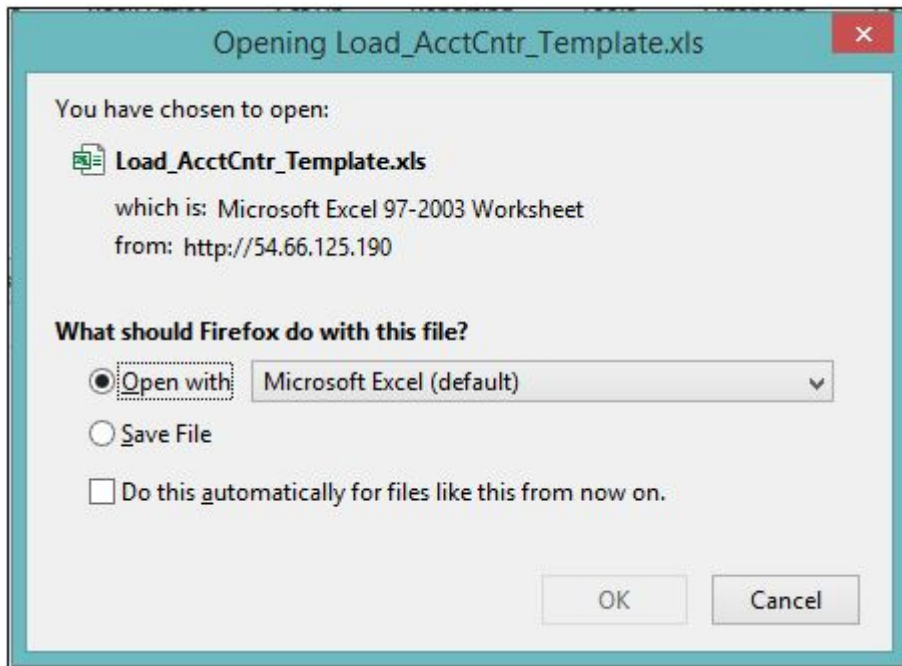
Opening Load_AcctCntr_Template.xls

You have chosen to open:

Load_AcctCntr_Template.xls

which is: Microsoft Excel 97-2003 Worksheet
from: http://54.66.125.190

What should Firefox do with this file?

Open with Microsoft Excel (default)

Save File

Do this automatically for files like this from now on.

OK Cancel